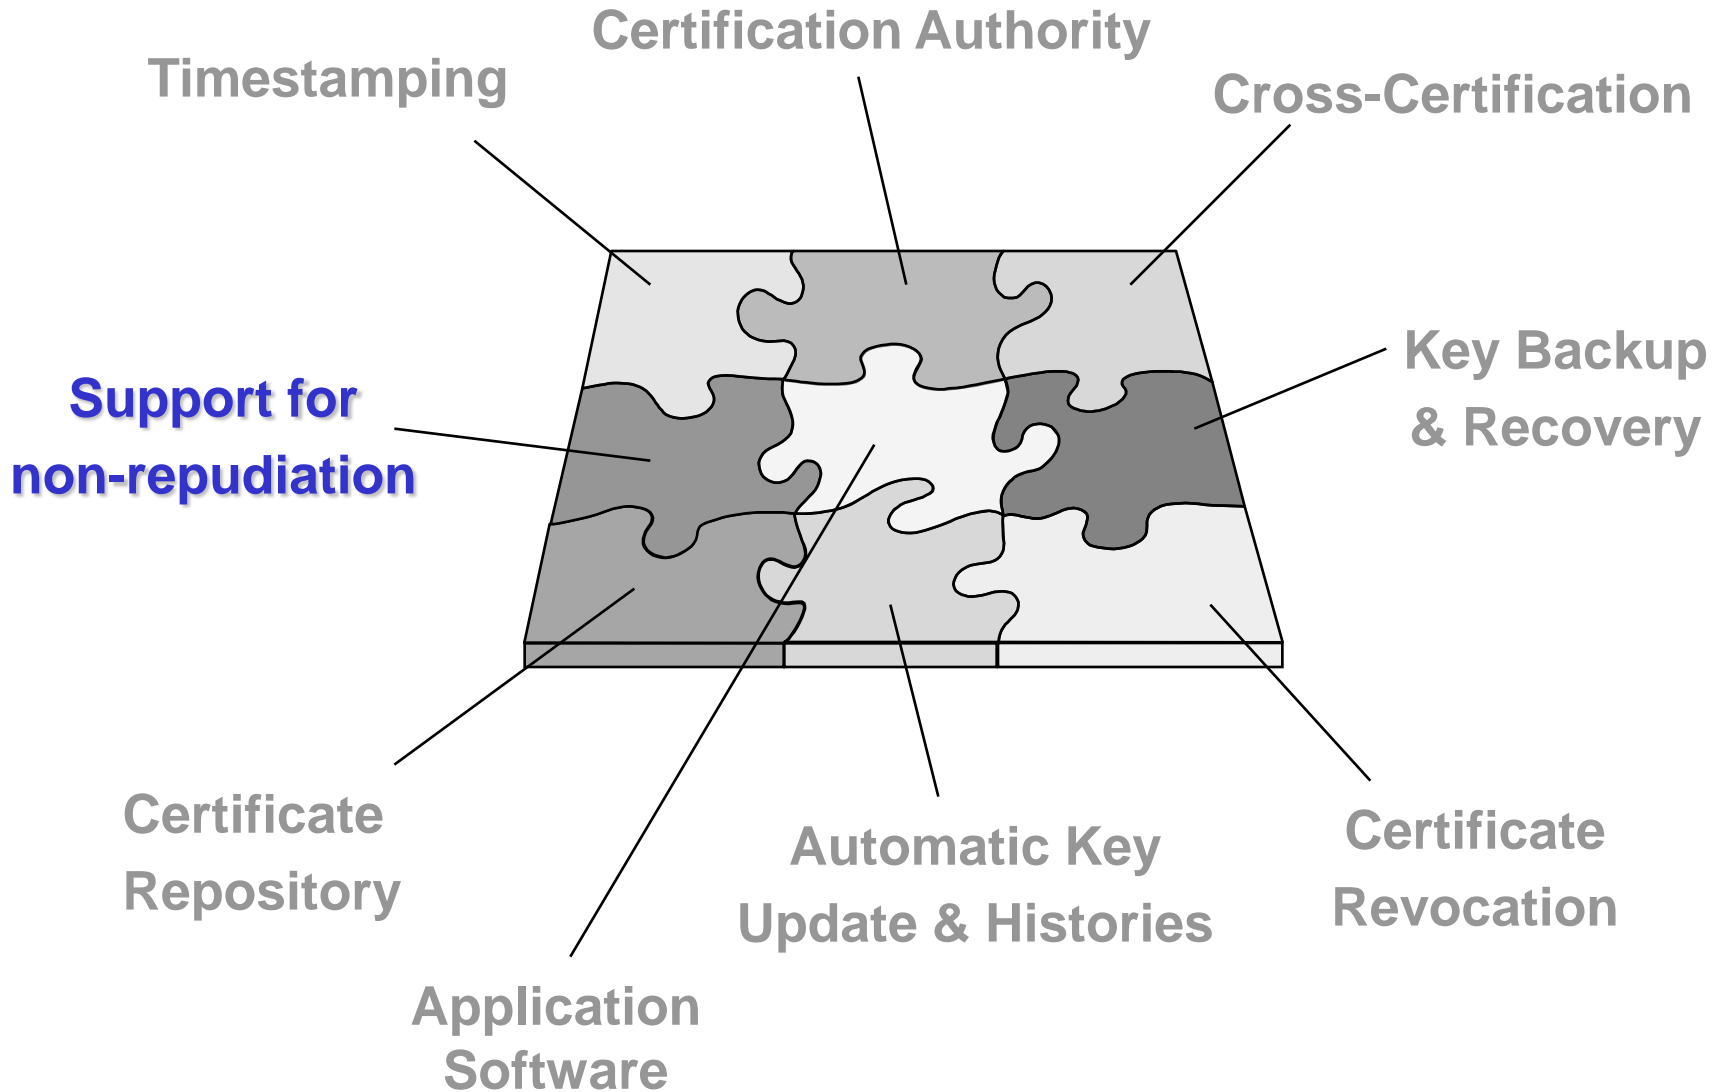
Certification Authority

Timestamping

Cross-Certification

Key Backup & Recovery

Support for non-repudiation

Certificate Repository

Automatic Key Update & Histories

Certificate Revocation

Application Software